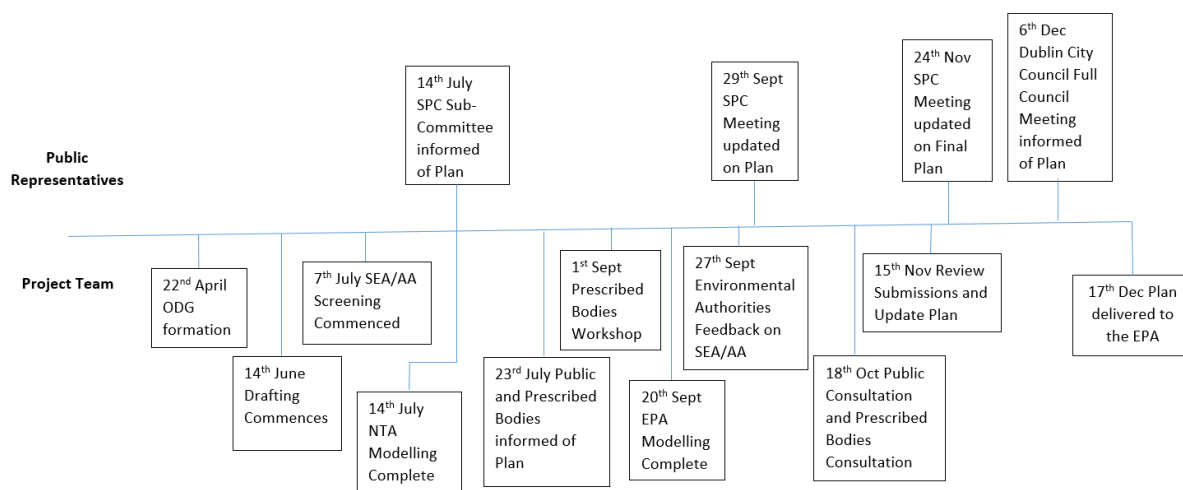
Public Representatives

14$^{th}$ July SPC Sub-Committee informed of Plan

29$^{th}$ Sept SPC Meeting updated on Plan

24$^{th}$ Nov SPC Meeting updated on Final Plan

6$^{th}$ Dec Dublin City Council Full Council Meeting informed of Plan

Project Team

22$^{nd}$ April ODG formation

14$^{th}$ June Drafting Commences

7$^{th}$ July SEA/AA Screening Commenced

14$^{th}$ July NTA Modelling Complete

23$^{rd}$ July Public and Prescribed Bodies informed of Plan

1$^{st}$ Sept Prescribed Bodies Workshop

20$^{th}$ Sept EPA Modelling Complete

27$^{th}$ Sept Environmental Authorities Feedback on SEA/AA

18$^{th}$ Oct Public Consultation and Prescribed Bodies Consultation

15$^{th}$ Nov Review Submissions and Update Plan

17$^{th}$ Dec Plan delivered to the EPA